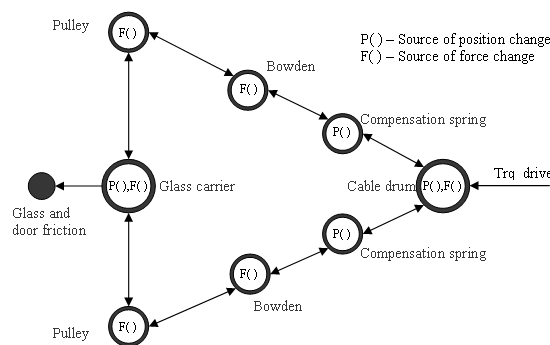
P( ) – Source of position change
F( ) – Source of force change

Pulley
F()

Bowden
F()

Compensation spring
P()

Glass and door friction

P(),F()
Glass carrier

Cable drum
P(),F()

Trq drive

Compensation spring
P()

F()
Bowden

Pulley
F()